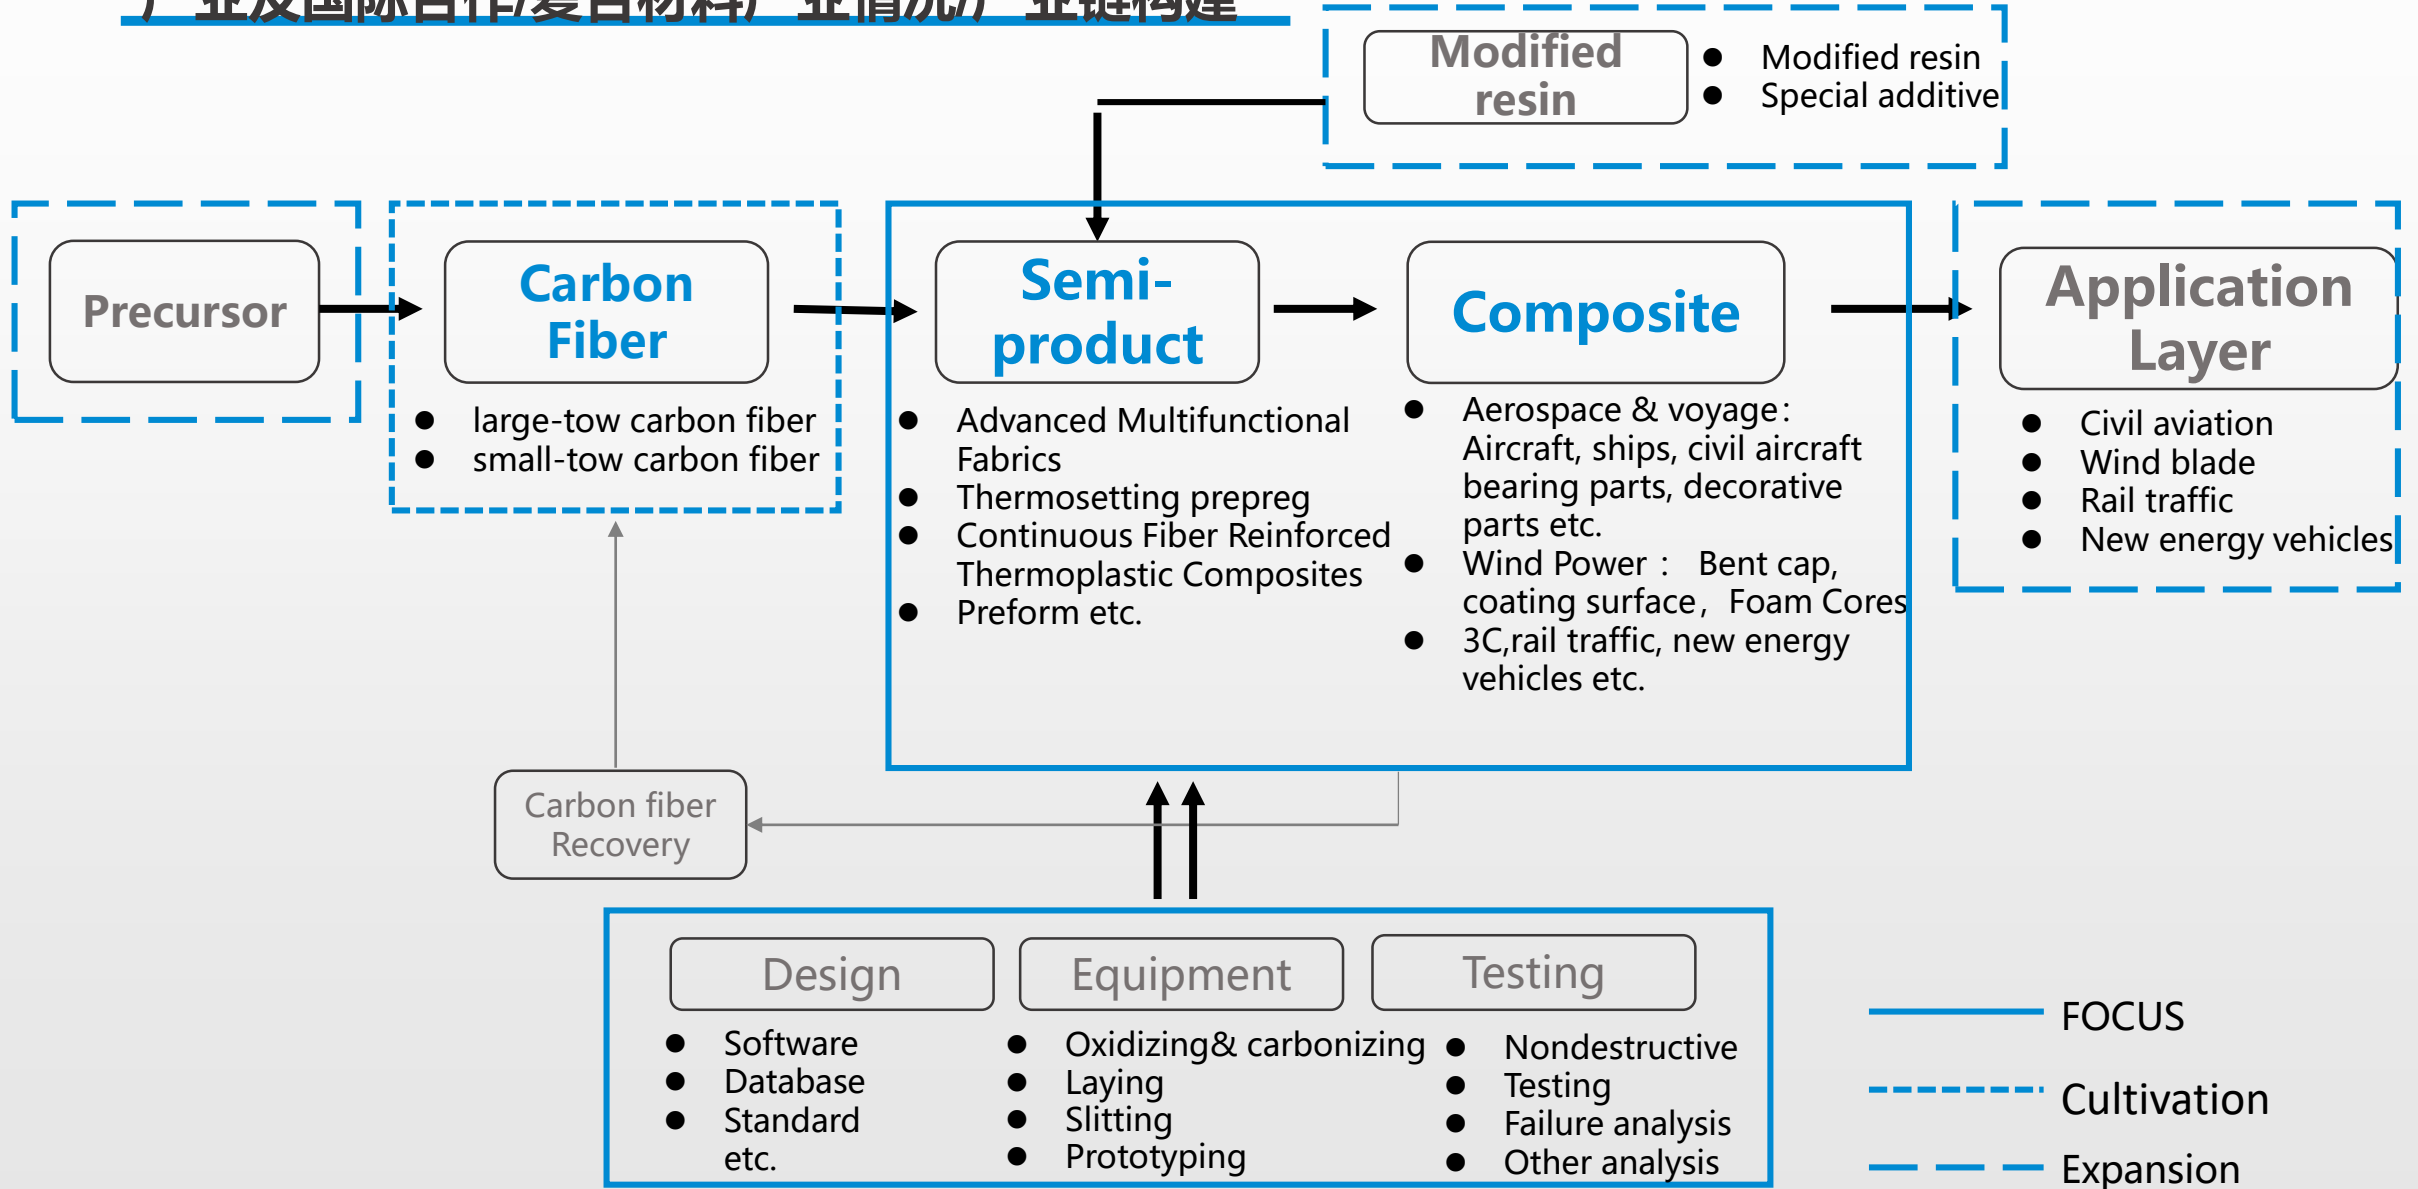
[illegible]

Modified resin

- Modified resin
- Special additive

Precursor

Carbon Fiber

- large-tow carbon fiber
- small-tow carbon fiber

Semi-product

- Advanced Multifunctional Fabrics
- Thermosetting prepreg
- Continuous Fiber Reinforced Thermoplastic Composites
- Preform etc.

Composite

- Aerospace & voyage: Aircraft, ships, civil aircraft bearing parts, decorative parts etc.
- Wind Power : Bent cap, coating surface, Foam Cores
- 3C,rail traffic, new energy vehicles etc.

Application Layer

- Civil aviation
- Wind blade
- Rail traffic
- New energy vehicles

Carbon fiber Recovery

Design

- Software
- Database
- Standard etc.

Equipment

- Oxidizing& carbonizing
- Laying
- Slitting
- Prototyping

Testing

- Nondestructive Testing
- Failure analysis
- Other analysis

FOCUS
Cultivation
Expansion